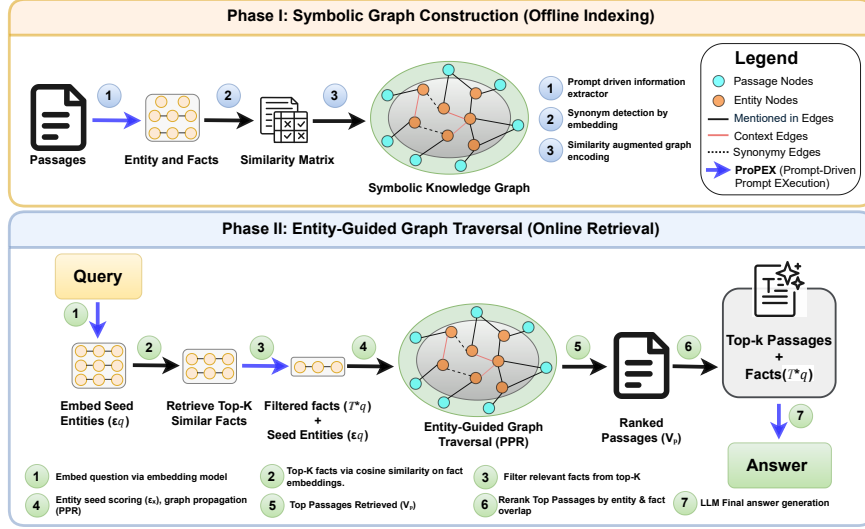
Phase I: Symbolic Graph Construction (Offline Indexing)

1

2

3

Passages

Entity and Facts

Similarity Matrix

Symbolic Knowledge Graph

1 Prompt driven information extractor

2 Synonym detection by embedding

3 Similarity augmented graph encoding

Legend

Passage Nodes

Entity Nodes

Mentioned in Edges

Context Edges

Synonymy Edges

ProPEX (Prompt-Driven Prompt EXecution)

Phase II: Entity-Guided Graph Traversal (Online Retrieval)

Query

1

2

3

4

5

6

7

Embed Seed Entities ($\epsilon q$)

Retrieve Top-K Similar Facts

Filtered facts ($T^*q$) + Seed Entities ($\epsilon q$)

Entity-Guided Graph Traversal (PPR)

Ranked Passages ($V_p$)

Top-k Passages + Facts($T^*q$)

Answer

1 Embed question via embedding model

2 Top-K facts via cosine similarity on fact embeddings.

3 Filter relevant facts from top-K

4 Entity seed scoring ($\epsilon_s$), graph propagation (PPR)

5 Top Passages Retrieved ($V_p$)

6 Rerank Top Passages by entity & fact overlap

7 LLM Final answer generation